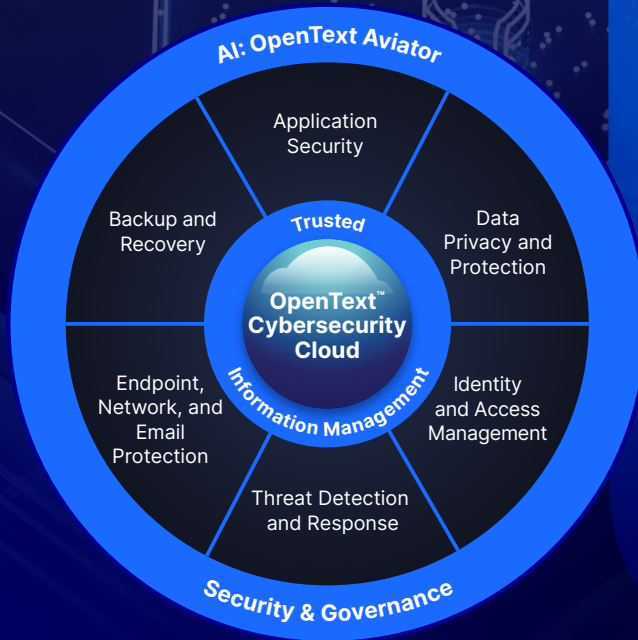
AI: OpenText Aviator

Application Security

Data Privacy and Protection

Identity and Access Management

Threat Detection and Response

Endpoint, Network, and Email Protection

Backup and Recovery

Trusted

OpenText™ Cybersecurity Cloud

Information Management

Security & Governance